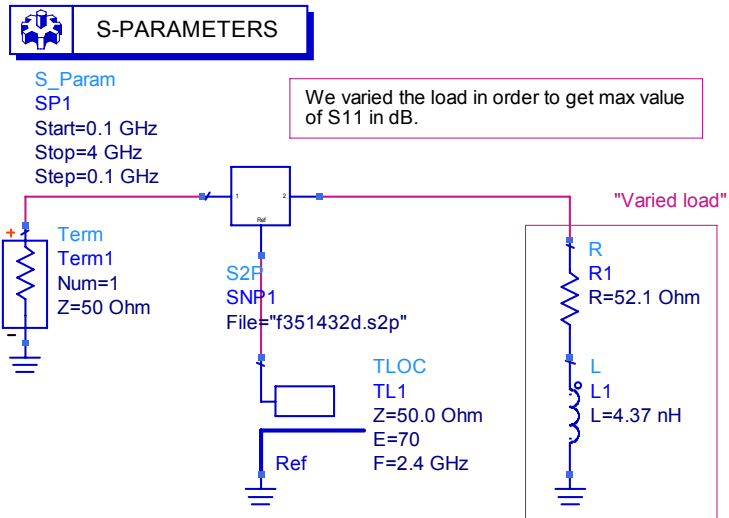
S-PARAMETERS

S_Param
SP1
Start=0.1 GHz
Stop=4 GHz
Step=0.1 GHz

We varied the load in order to get max value of S11 in dB.

"Varied load"

1 2
Ref

+
-

Term
Term1
Num=1
Z=50 Ohm

S2P
SNP1
File="f351432d.s2p"

R
R1
R=52.1 Ohm

L
L1
L=4.37 nH

TLOC
TL1
Z=50.0 Ohm
E=70
F=2.4 GHz

Ref